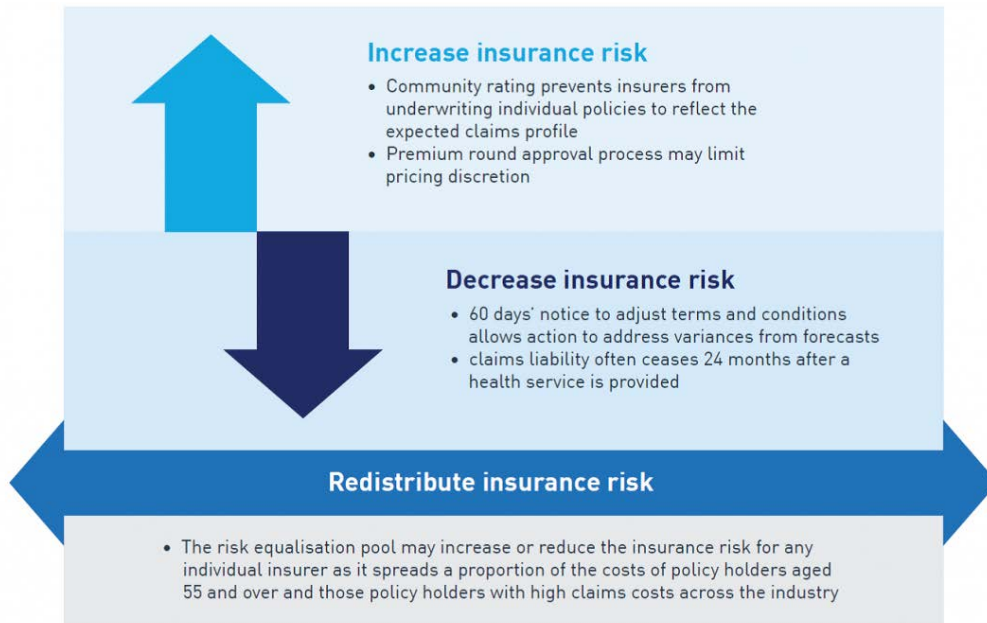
Increase insurance risk

• Community rating prevents insurers from underwriting individual policies to reflect the expected claims profile
• Premium round approval process may limit pricing discretion

Decrease insurance risk

• 60 days' notice to adjust terms and conditions allows action to address variances from forecasts
• claims liability often ceases 24 months after a health service is provided

Redistribute insurance risk

• The risk equalisation pool may increase or reduce the insurance risk for any individual insurer as it spreads a proportion of the costs of policy holders aged 55 and over and those policy holders with high claims costs across the industry